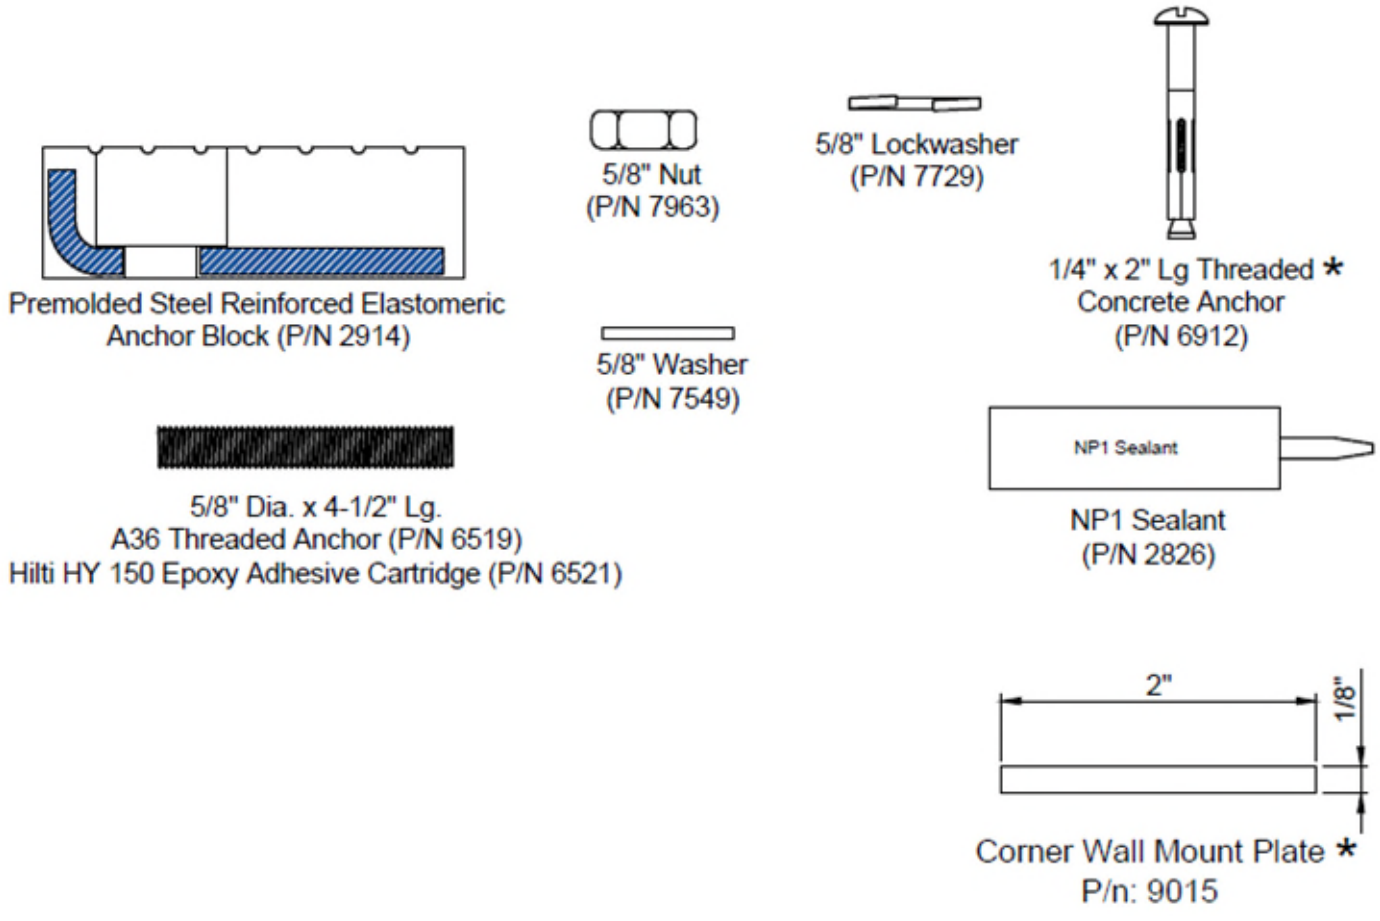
5/8" Nut
(P/N 7963)

5/8" Lockwasher
(P/N 7729)

Premolded Steel Reinforced Elastomeric Anchor Block (P/N 2914)

5/8" Washer
(P/N 7549)

1/4" x 2" Lg Threaded *
Concrete Anchor
(P/N 6912)

NP1 Sealant

NP1 Sealant
(P/N 2826)

5/8" Dia. x 4-1/2" Lg.
A36 Threaded Anchor (P/N 6519)
Hilti HY 150 Epoxy Adhesive Cartridge (P/N 6521)

2"

1/8"

Corner Wall Mount Plate *
P/n: 9015